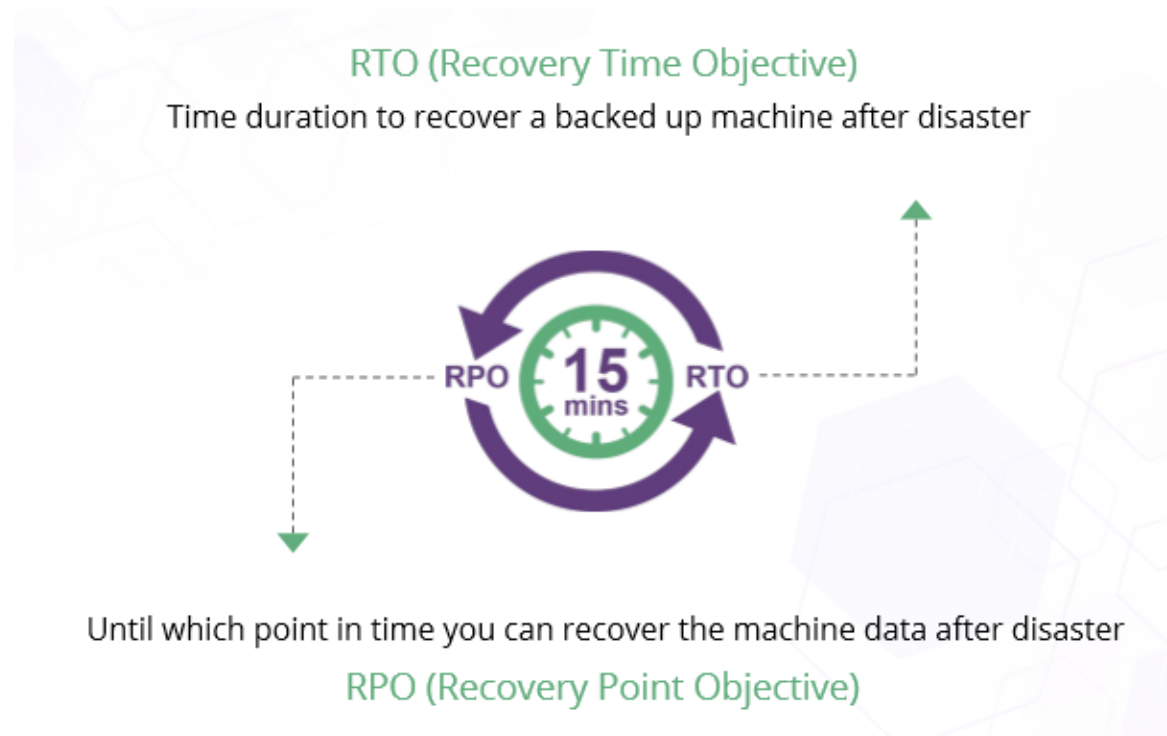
RTO (Recovery Time Objective)
Time duration to recover a backed up machine after disaster

RPO
15
mins
RTO

Until which point in time you can recover the machine data after disaster
RPO (Recovery Point Objective)